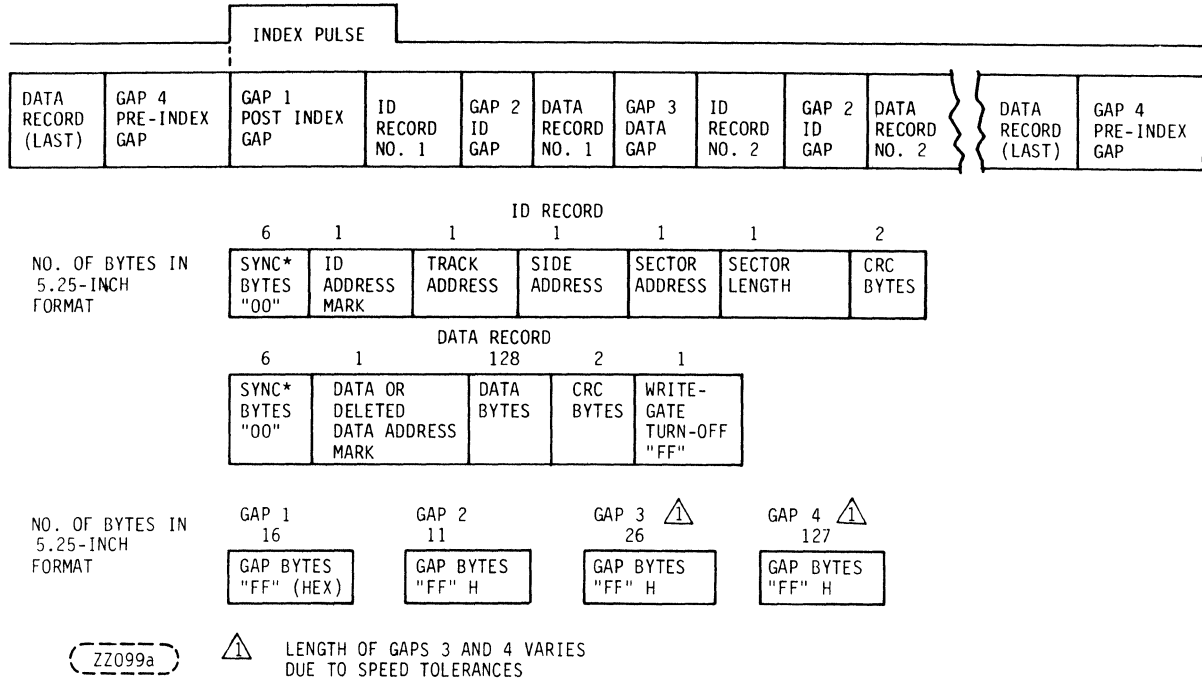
INDEX PULSE

| DATA RECORD (LAST) | GAP 4 PRE-INDEX GAP | GAP 1 POST INDEX GAP | ID RECORD NO. 1 | GAP 2 ID GAP | DATA RECORD NO. 1 | GAP 3 DATA GAP | ID RECORD NO. 2 | GAP 2 ID GAP | DATA RECORD NO. 2 | DATA RECORD (LAST) | GAP 4 PRE-INDEX GAP |
|---|---|---|---|---|---|---|---|---|---|---|---|

ID RECORD

NO. OF BYTES IN 5.25-INCH FORMAT

| 6 | 1 | 1 | 1 | 1 | 1 | 2 |
|---|---|---|---|---|---|---|
| SYNC* BYTES "00" | ID ADDRESS MARK | TRACK ADDRESS | SIDE ADDRESS | SECTOR ADDRESS | SECTOR LENGTH | CRC BYTES |

DATA RECORD

| 6 | 1 | 128 | 2 | 1 |
|---|---|---|---|---|
| SYNC* BYTES "00" | DATA OR DELETED DATA ADDRESS MARK | DATA BYTES | CRC BYTES | WRITE-GATE TURN-OFF "FF" |

NO. OF BYTES IN 5.25-INCH FORMAT

| GAP 1 16 | GAP 2 11 | GAP 3 ⚠1 26 | GAP 4 ⚠1 127 |
|---|---|---|---|
| GAP BYTES "FF" (HEX) | GAP BYTES "FF" H | GAP BYTES "FF" H | GAP BYTES "FF" H |

ZZ099a

⚠1 LENGTH OF GAPS 3 AND 4 VARIES DUE TO SPEED TOLERANCES